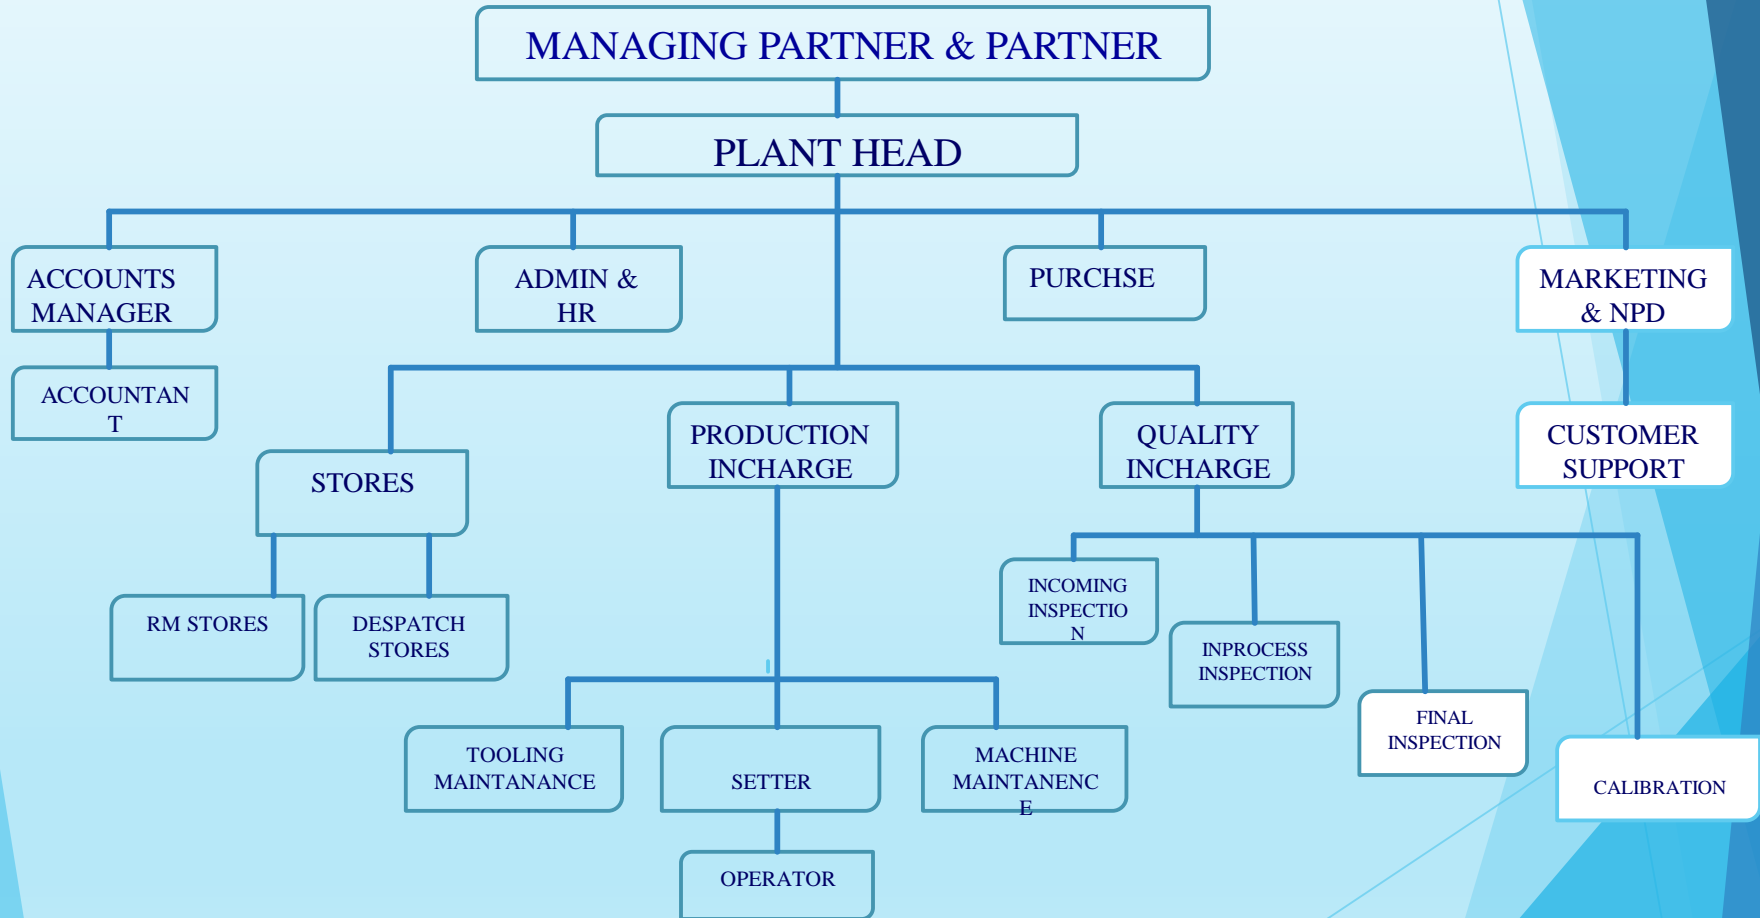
MANAGING PARTNER & PARTNER

PLANT HEAD

ACCOUNTS MANAGER

ADMIN & HR

PURCHSE

MARKETING & NPD

ACCOUNTAN T

PRODUCTION INCHARGE

QUALITY INCHARGE

CUSTOMER SUPPORT

STORES

INCOMING INSPECTIO N

RM STORES

DESPATCH STORES

INPROCESS INSPECTION

FINAL INSPECTION

TOOLING MAINTANANCE

SETTER

MACHINE MAINTANENC E

CALIBRATION

OPERATOR